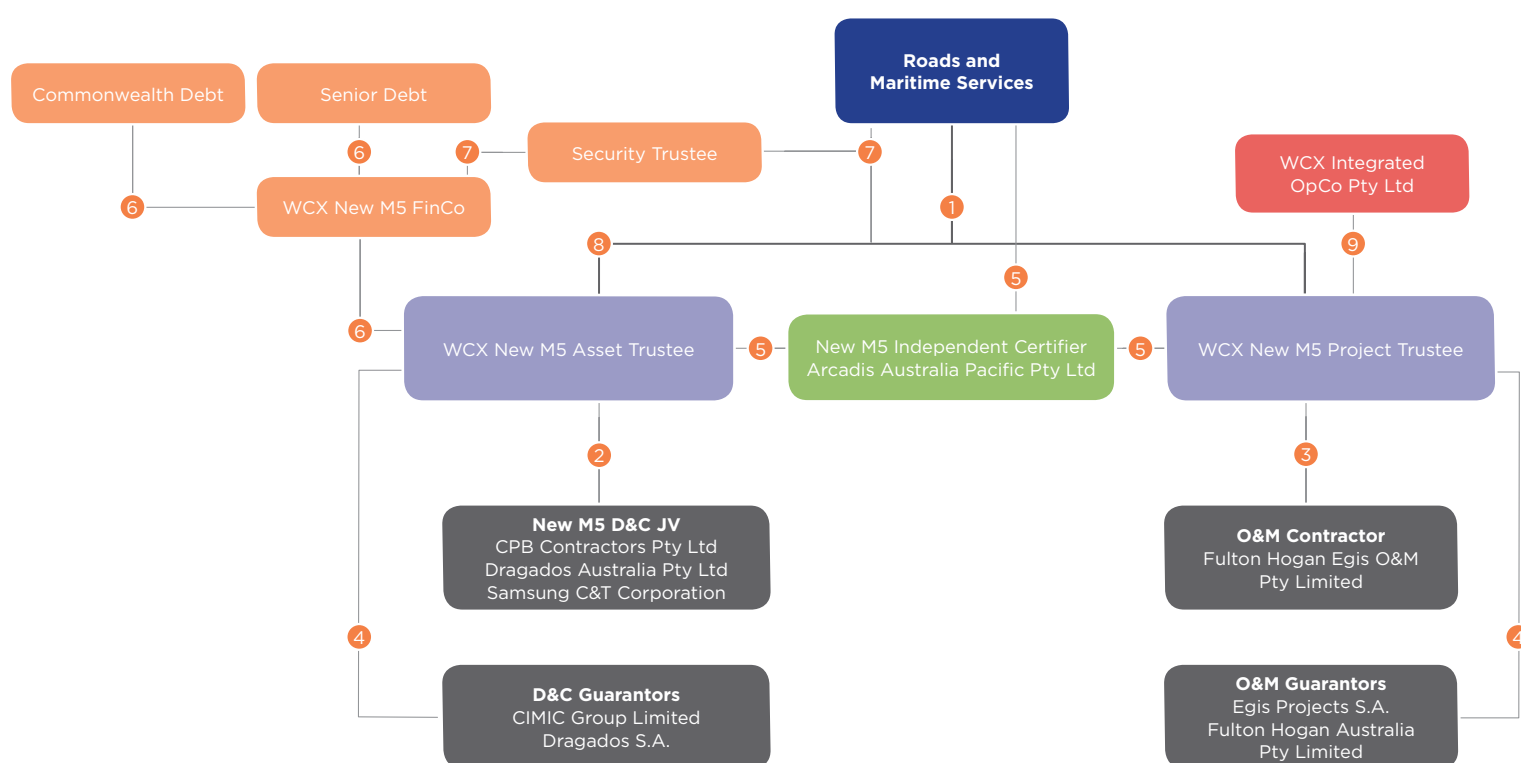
Roads and Maritime Services

Commonwealth Debt

Senior Debt

6

7

Security Trustee

7

WCX Integrated OpCo Pty Ltd

6

WCX New M5 FinCo

1

8

9

5

6

WCX New M5 Asset Trustee

5

New M5 Independent Certifier Arcadis Australia Pacific Pty Ltd

5

WCX New M5 Project Trustee

2

3

New M5 D&C JV
CPB Contractors Pty Ltd
Dragados Australia Pty Ltd
Samsung C&T Corporation

O&M Contractor
Fulton Hogan Egis O&M Pty Limited

4

4

D&C Guarantors
CIMIC Group Limited
Dragados S.A.

O&M Guarantors
Egis Projects S.A.
Fulton Hogan Australia Pty Limited